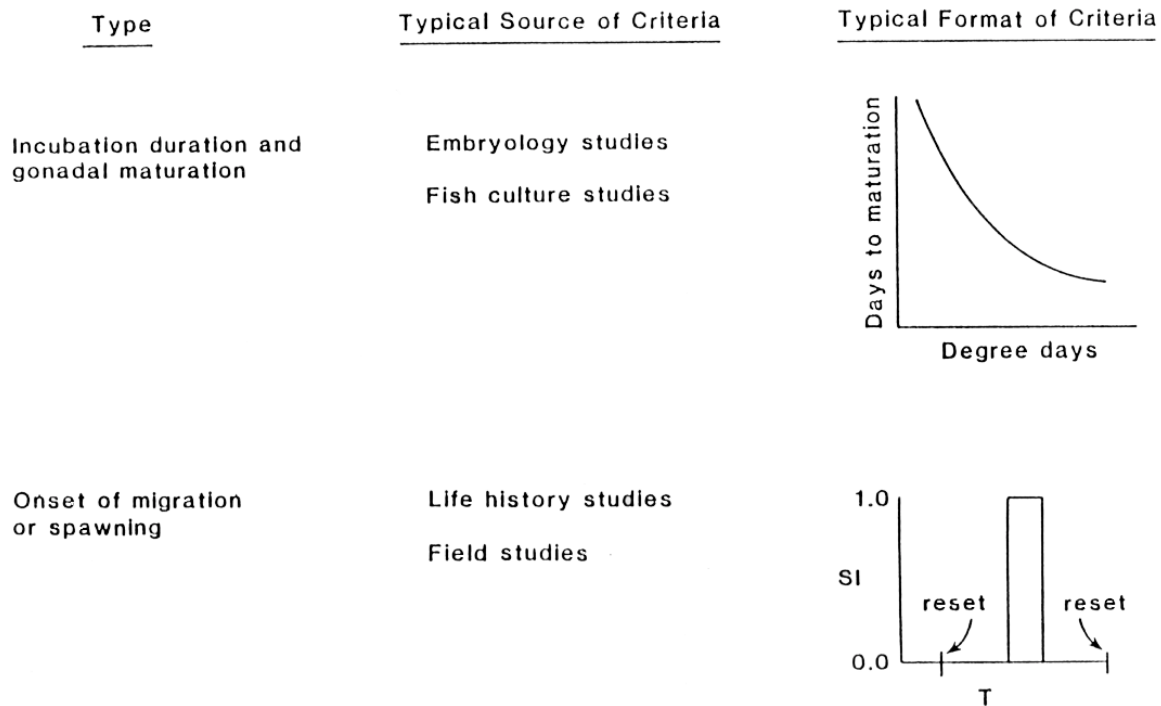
| Type | Typical Source of Criteria | Typical Format of Criteria |
|---|---|---|
| Incubation duration and gonadal maturation | Embryology studies<br>Fish culture studies | Days to maturation<br>Degree days |
| Onset of migration or spawning | Life history studies<br>Field studies | 1.0<br>SI<br>reset<br>reset<br>0.0<br>T |